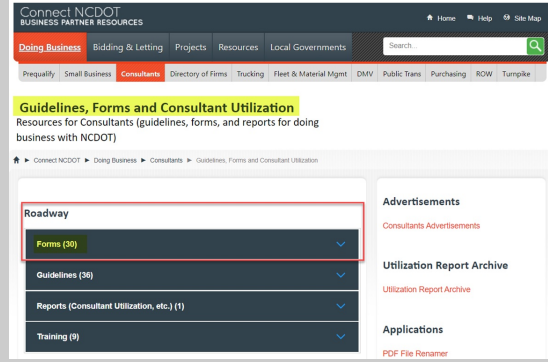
Connect NCDOT
BUSINESS PARTNER RESOURCES

Home Help Site Map

Doing Business Bidding & Letting Projects Resources Local Governments

Search...

Prequalify Small Business Consultants Directory of Firms Trucking Fleet & Material Mgmt DMV Public Trans Purchasing ROW Turnpike

Guidelines, Forms and Consultant Utilization

Resources for Consultants (guidelines, forms, and reports for doing business with NCDOT)

Connect NCDOT ► Doing Business ► Consultants ► Guidelines, Forms and Consultant Utilization

Roadway

Forms (30)

Guidelines (36)

Reports (Consultant Utilization, etc.) (1)

Training (9)

Advertisements

Consultants Advertisements

Utilization Report Archive

Utilization Report Archive

Applications

PDF File Renamer